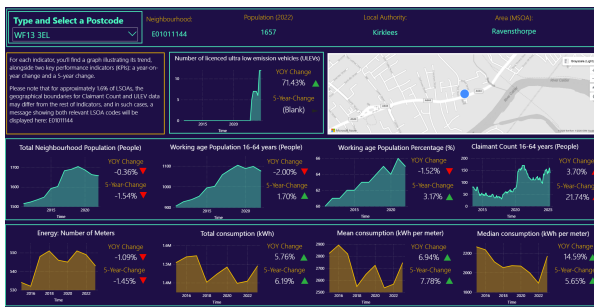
Type and Select a Postcode

WF13 3EL

Neighbourhood:
E01011144

Population (2022)
1657

Local Authority:
Kirklees

Area (MSOA):
Ravensthorpe

For each indicator, you'll find a graph illustrating its trend, alongside two key performance indicators (KPIs): a year-on-year change and a 5-year change.

Please note that for approximately 1.6% of LSOAs, the geographical boundaries for Claimant Count and ULEV data may differ from the rest of indicators, and in such cases, a message showing both relevant LSOA codes will be displayed here: E01011144

Number of licenced ultra low emission vehicles (ULEVs)
10
0
2015
2020
Time
YOY Change
71.43%
5-Year-Change
(Blank)

Total Neighbourhood Population (People)
1700
1600
1500
2015
2020
Time
YOY Change
-0.36%
5-Year-Change
-1.54%

Working age Population 16-64 years (People)
1050
1000
2015
2020
Time
YOY Change
-2.00%
5-Year-Change
1.70%

Working age Population Percentage (%)
64
62
60
2015
2020
Time
YOY Change
-1.52%
5-Year-Change
3.17%

Claimant Count 16-64 years (People)
2015
2020
Time
YOY Change
3.70%
5-Year-Change
21.74%

Energy: Number of Meters
540
520
500
2016
2018
2020
2022
Time
YOY Change
-1.09%
5-Year-Change
-1.45%

Total consumption (kWh)
1.6M
1.4M
2016
2018
2020
2022
Time
YOY Change
5.76%
5-Year-Change
6.19%

Mean consumption (kWh per meter)
3.0K
2.5K
2016
2018
2020
2022
Time
YOY Change
6.94%
5-Year-Change
7.78%

Median consumption (kWh per meter)
2.0K
2016
2018
2020
2022
Time
YOY Change
14.59%
5-Year-Change
5.65%